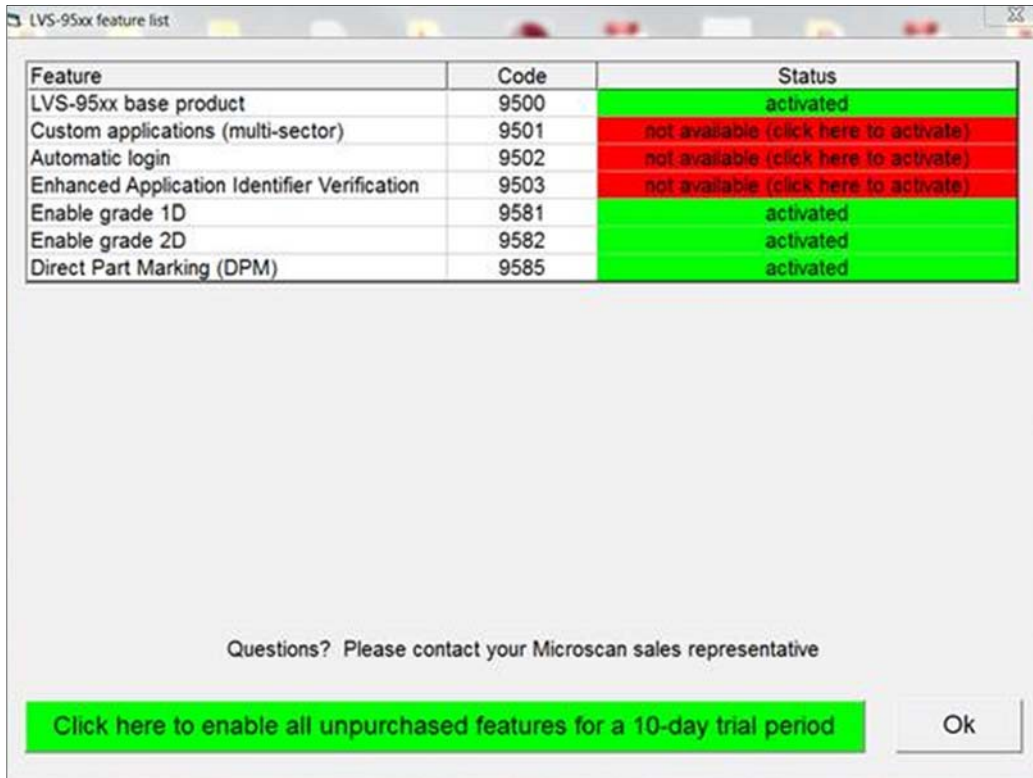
LVS-95xx feature list

| Feature | Code | Status |
|---|---|---|
| LVS-95xx base product | 9500 | activated |
| Custom applications (multi-sector) | 9501 | not available (click here to activate) |
| Automatic login | 9502 | not available (click here to activate) |
| Enhanced Application Identifier Verification | 9503 | not available (click here to activate) |
| Enable grade 1D | 9581 | activated |
| Enable grade 2D | 9582 | activated |
| Direct Part Marking (DPM) | 9585 | activated |

Questions? Please contact your Microscan sales representative

Click here to enable all unpurchased features for a 10-day trial period

Ok